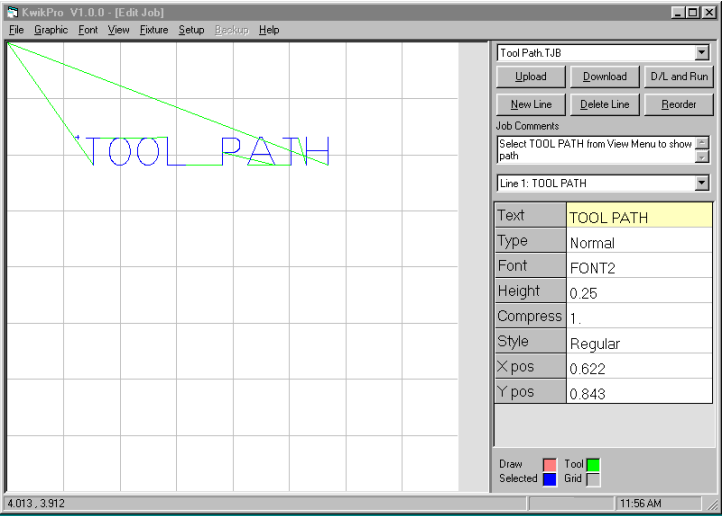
KwikPro V1.0.0 - [Edit Job]

File Graphic Font View Fixture Setup Backup Help

TOOL PATH

Tool Path.TJB

Upload Download D/L and Run

New Line Delete Line Reorder

Job Comments

Select TOOL PATH from View Menu to show path

Line 1: TOOL PATH

| Text | TOOL PATH |
|---|---|
| Type | Normal |
| Font | FONT2 |
| Height | 0.25 |
| Compress | 1. |
| Style | Regular |
| X pos | 0.622 |
| Y pos | 0.843 |

Draw Tool
Selected Grid

4.013 , 3.912

11:56 AM